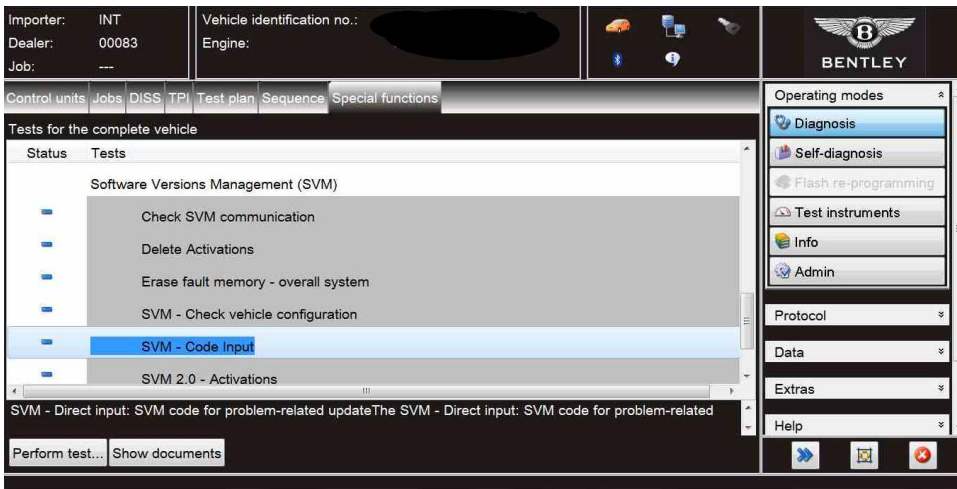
Importer: INT
Dealer: 00083
Job: ---

Vehicle identification no.:
Engine:

BENTLEY

Control units Jobs DISS TPI Test plan Sequence Special functions

Tests for the complete vehicle

| Status | Tests |
|---|---|
| | Software Versions Management (SVM) |
| | Check SVM communication |
| | Delete Activations |
| | Erase fault memory - overall system |
| | SVM - Check vehicle configuration |
| | SVM - Code Input |
| | SVM 2.0 - Activations |

SVM - Direct input: SVM code for problem-related updateThe SVM - Direct input: SVM code for problem-related

Perform test... Show documents

Operating modes
Diagnosis
Self-diagnosis
Flash re-programming
Test instruments
Info
Admin

Protocol
Data
Extras
Help